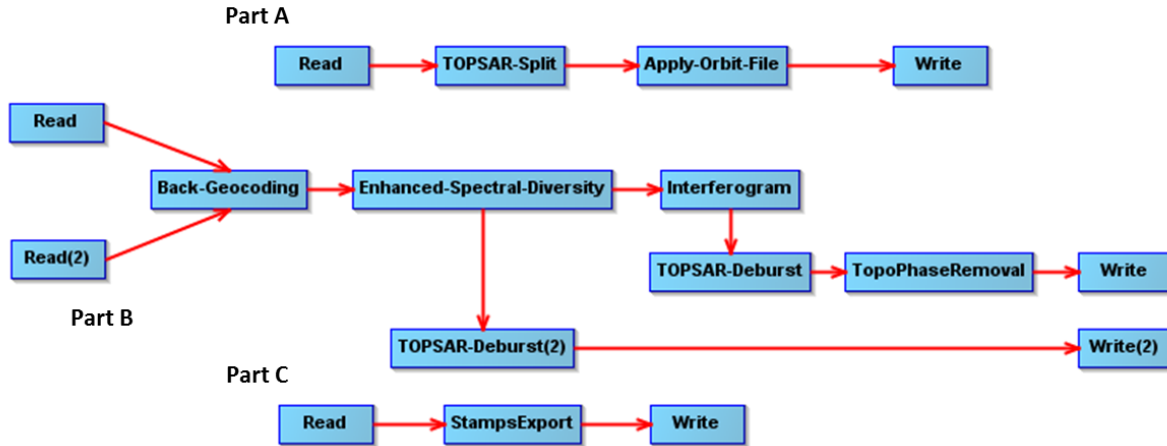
Part A

Read → TOPSAR-Split → Apply-Orbit-File → Write

Read

Read(2)

Back-Geocoding

Enhanced-Spectral-Diversity

Interferogram

TOPSAR-Deburst

TopoPhaseRemoval

Write

Part B

TOPSAR-Deburst(2)

Write(2)

Part C

Read

StampsExport

Write